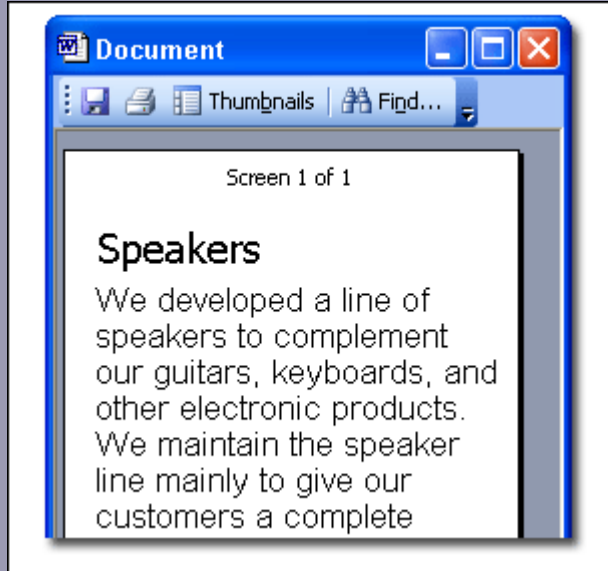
Document

Thumbnails | Find...

Screen 1 of 1

Speakers

We developed a line of speakers to complement our guitars, keyboards, and other electronic products. We maintain the speaker line mainly to give our customers a complete